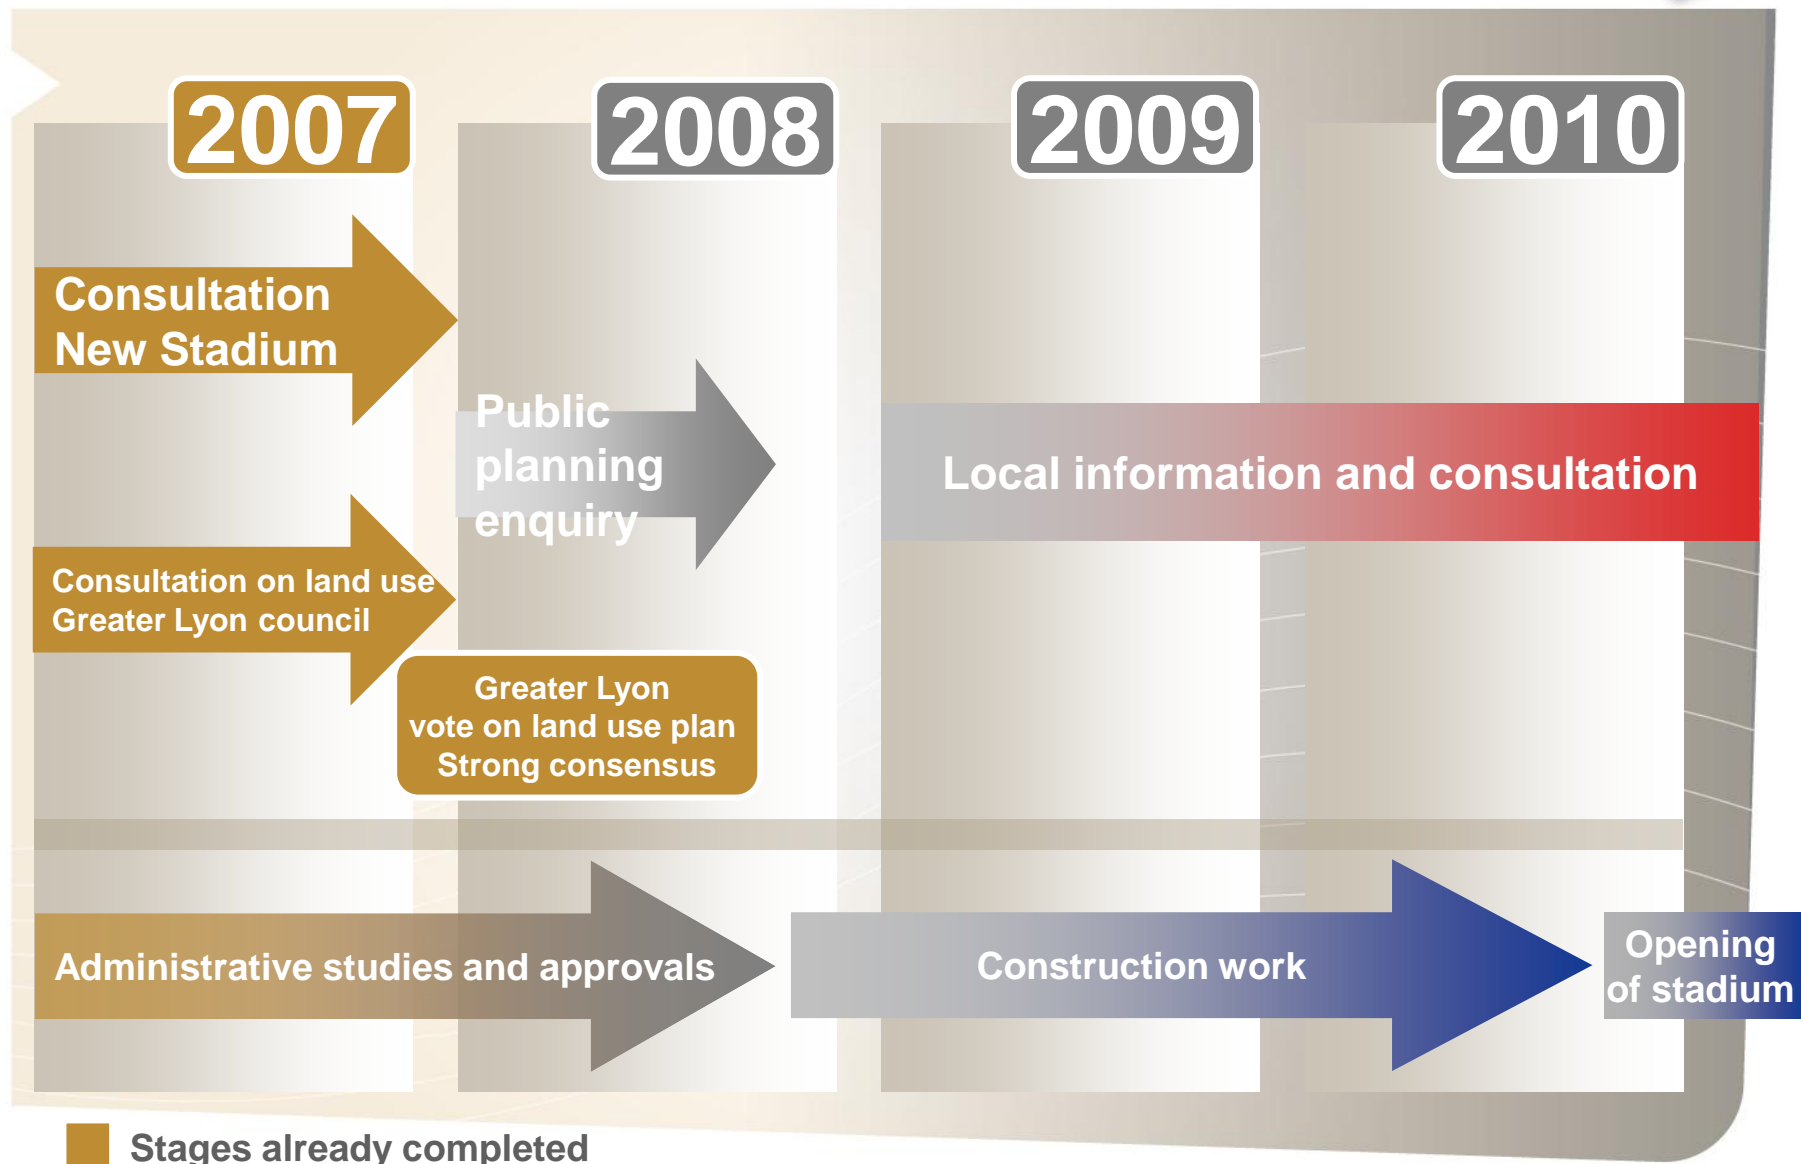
2007

2008

2009

2010

Consultation New Stadium

Public planning enquiry

Local information and consultation

Consultation on land use Greater Lyon council

Greater Lyon vote on land use plan Strong consensus

Administrative studies and approvals

Construction work

Opening of stadium

Stages already completed